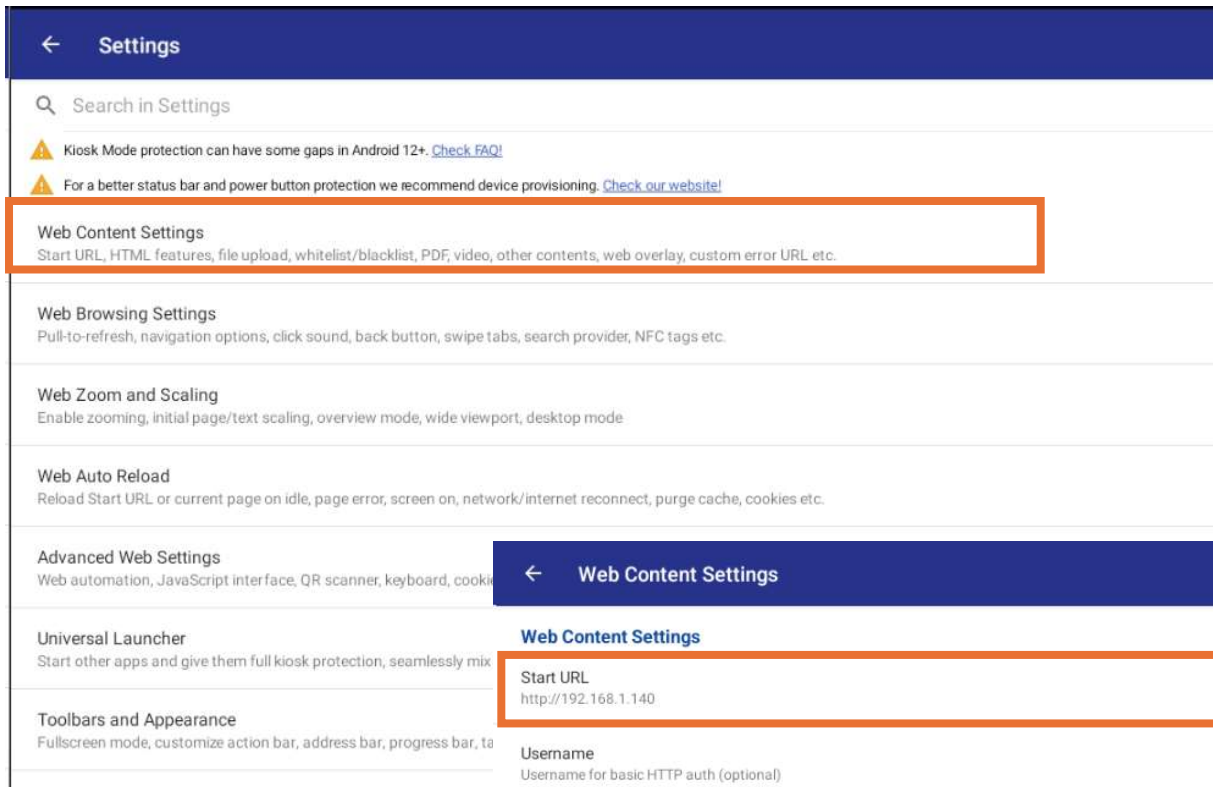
Settings

Search in Settings

Kiosk Mode protection can have some gaps in Android 12+. Check FAQ!

For a better status bar and power button protection we recommend device provisioning. Check our website!

Web Content Settings
Start URL, HTML features, file upload, whitelist/blacklist, PDF, video, other contents, web overlay, custom error URL etc.

Web Browsing Settings
Pull-to-refresh, navigation options, click sound, back button, swipe tabs, search provider, NFC tags etc.

Web Zoom and Scaling
Enable zooming, initial page/text scaling, overview mode, wide viewport, desktop mode

Web Auto Reload
Reload Start URL or current page on idle, page error, screen on, network/internet reconnect, purge cache, cookies etc.

Advanced Web Settings
Web automation, JavaScript interface, QR scanner, keyboard, cooki

Universal Launcher
Start other apps and give them full kiosk protection, seamlessly mix

Toolbars and Appearance
Fullscreen mode, customize action bar, address bar, progress bar, ta

Web Content Settings

Web Content Settings

Start URL
http://192.168.1.140

Username
Username for basic HTTP auth (optional)